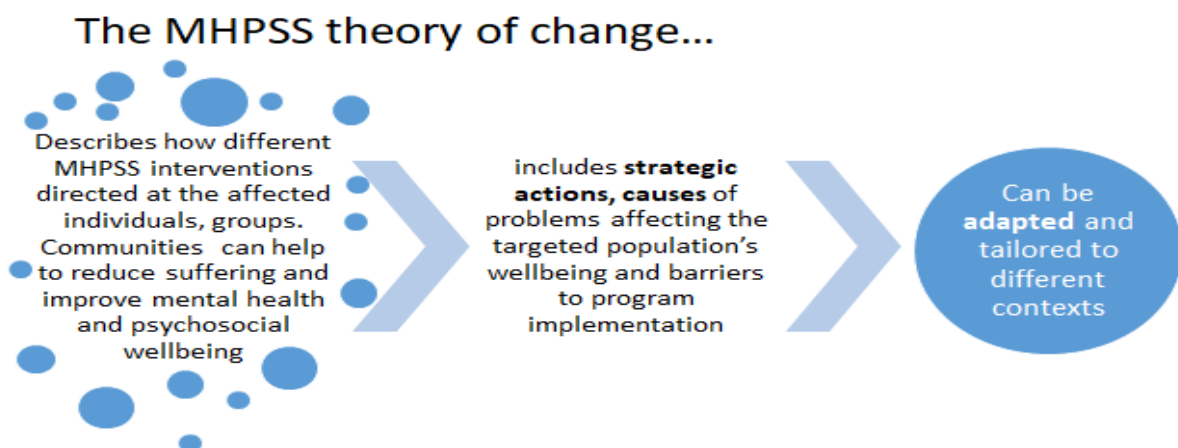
The MHPSS theory of change…

Describes how different MHPSS interventions directed at the affected individuals, groups. Communities can help to reduce suffering and improve mental health and psychosocial wellbeing

includes **strategic actions, causes** of problems affecting the targeted population's wellbeing and barriers to program implementation

Can be **adapted** and tailored to different contexts